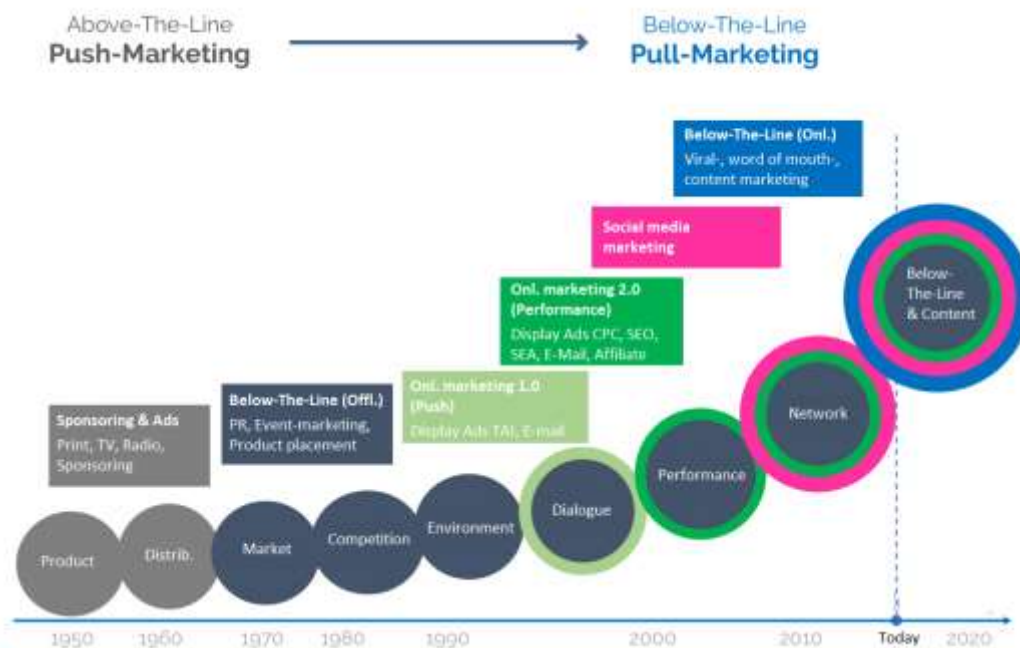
Above-The-Line
Push-Marketing

Below-The-Line
Pull-Marketing

Below-The-Line (Onl.)
Viral-, word of mouth-, content marketing

Social media marketing

Onl. marketing 2.0 (Performance)
Display Ads CPC, SEO, SEA, E-Mail, Affiliate

Onl. marketing 1.0 (Push)
Display Ads TAI, E-mail

Below-The-Line (Offl.)
PR, Event-marketing, Product placement

Sponsoring & Ads
Print, TV, Radio, Sponsoring

Product
Distrib.
Market
Competition
Environment
Dialogue
Performance
Network
Below-The-Line & Content

1950
1960
1970
1980
1990
2000
2010
Today
2020